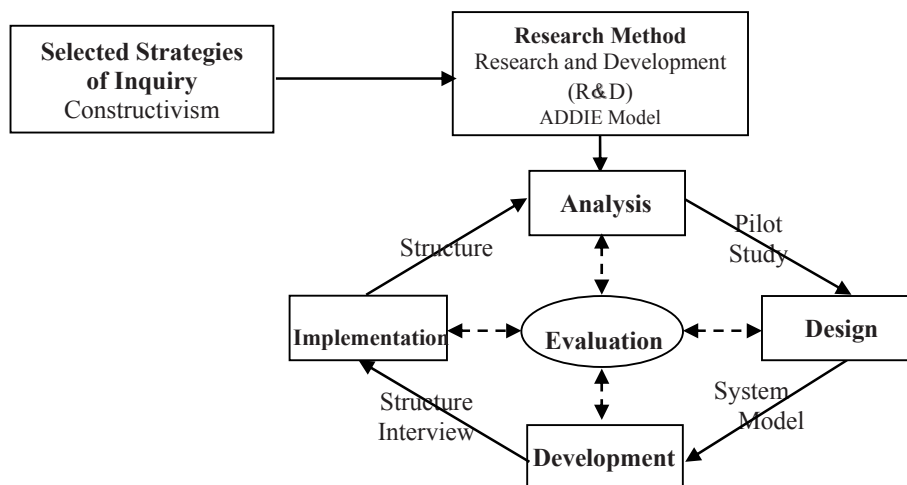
Selected Strategies of Inquiry
Constructivism

Research Method
Research and Development (R&D)
ADDIE Model

Analysis

Pilot Study

Structure

Implementation

Evaluation

Design

System Model

Structure Interview

Development